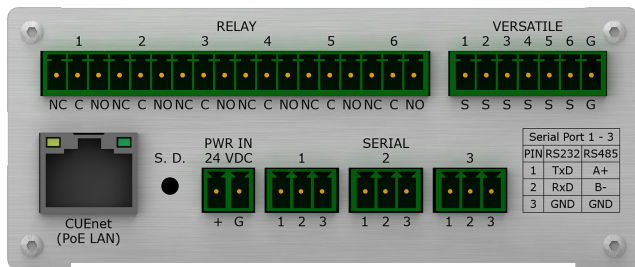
RELAY

1 2 3 4 5 6

NC C NO NC C NO NC C NO NC C NO NC C NO NC C NO

VERSATILE

1 2 3 4 5 6 G

S S S S S S G

CUEnet
(PoE LAN)

S. D.

PWR IN
24 VDC

+ G

SERIAL

1 2 3

1 2 3 1 2 3 1 2 3

| Serial Port 1 - 3 | | |
|---|---|---|
| PIN | RS232 | RS485 |
| 1 | TxD | A+ |
| 2 | RxD | B- |
| 3 | GND | GND |